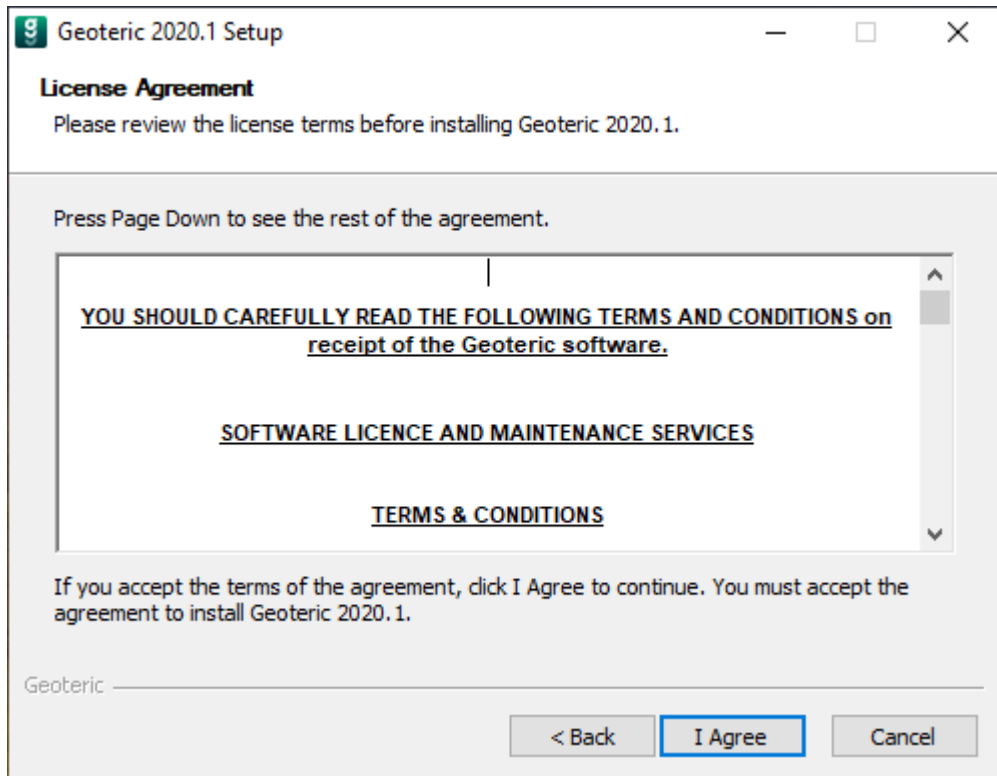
Geoteric 2020.1 Setup

License Agreement
Please review the license terms before installing Geoteric 2020.1.

Press Page Down to see the rest of the agreement.

YOU SHOULD CAREFULLY READ THE FOLLOWING TERMS AND CONDITIONS on receipt of the Geoteric software.

SOFTWARE LICENCE AND MAINTENANCE SERVICES

TERMS & CONDITIONS

If you accept the terms of the agreement, click I Agree to continue. You must accept the agreement to install Geoteric 2020.1.

Geoteric

< Back
I Agree
Cancel